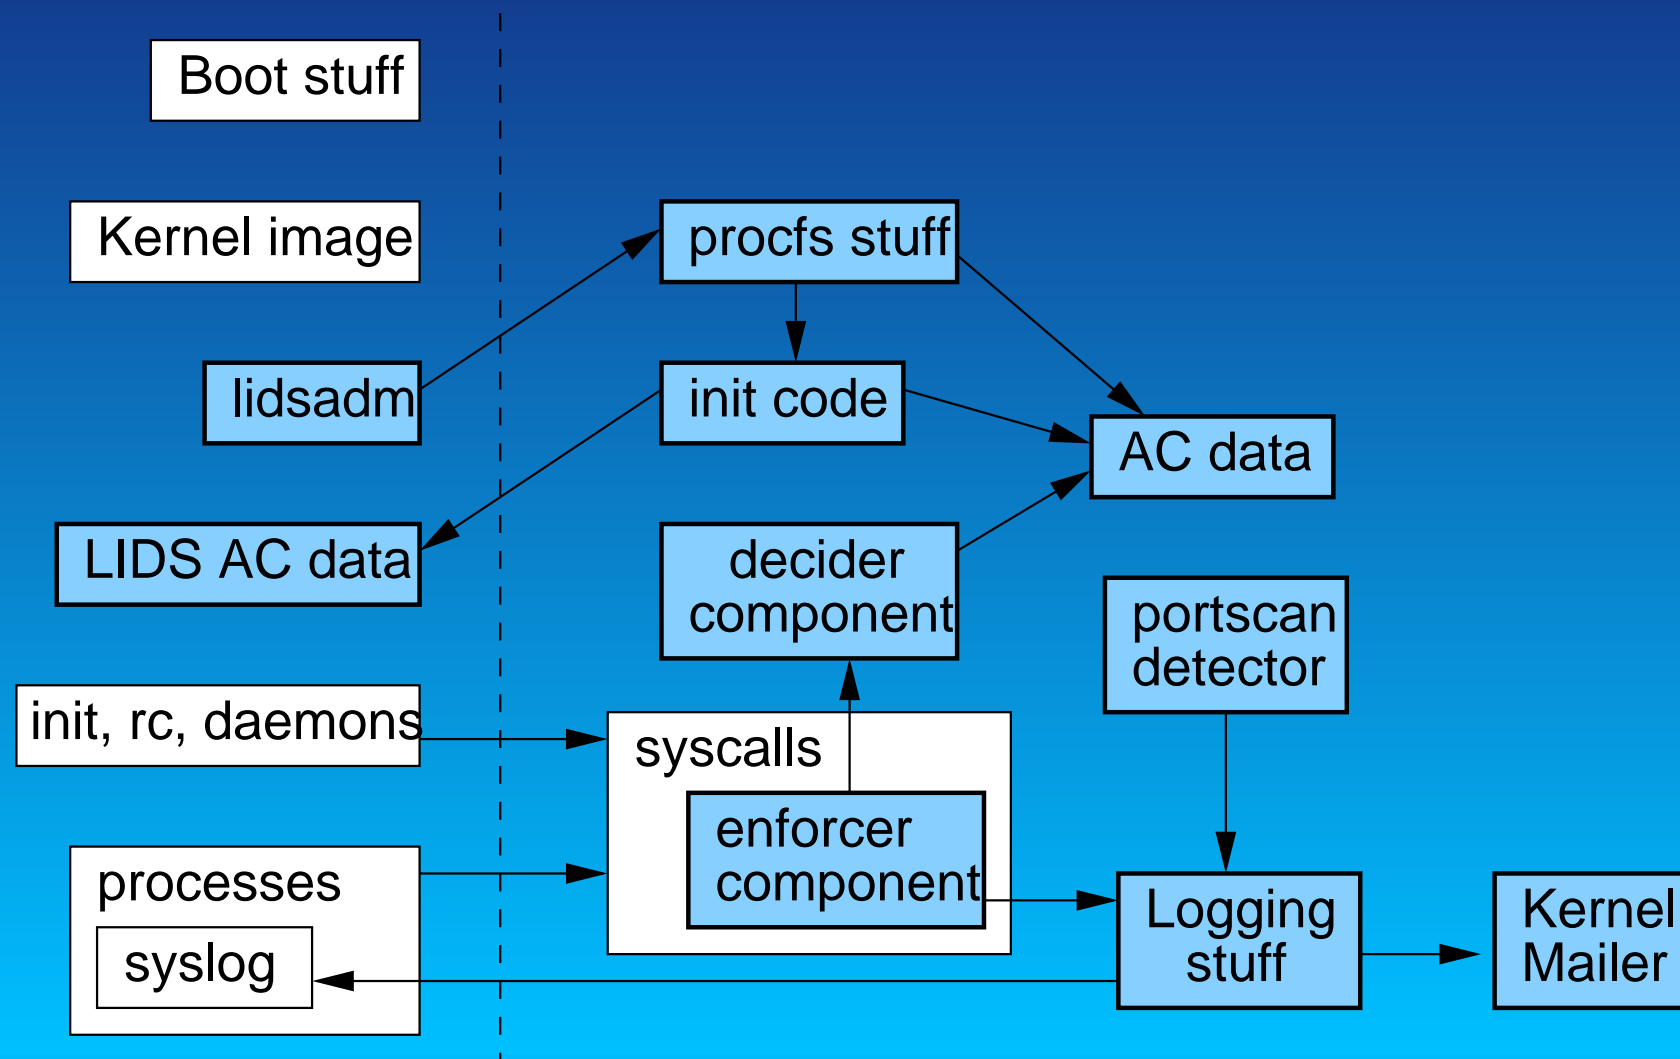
Boot stuff

Kernel image

lidsadm

LIDS AC data

init, rc, daemons

processes

syslog

procfs stuff

init code

AC data

decider component

portscan detector

syscalls

enforcer component

Logging stuff

Kernel Mailer